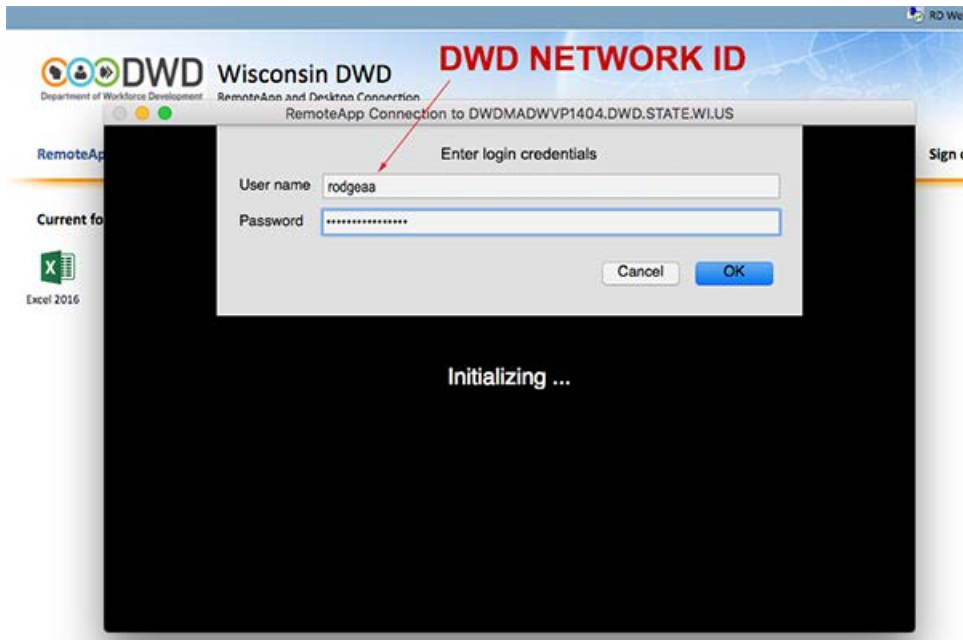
RD We

DWD
Department of Workforce Development

Wisconsin DWD
RemoteApp and Desktop Connection

DWD NETWORK ID

RemoteApp Connection to DWDMADWVP1404.DWD.STATE.WI.US

RemoteAp

Sign

Current fo

Excel 2016

Enter login credentials

User name rodgeaa

Password ••••••••••••••••

Cancel

OK

Initializing ...